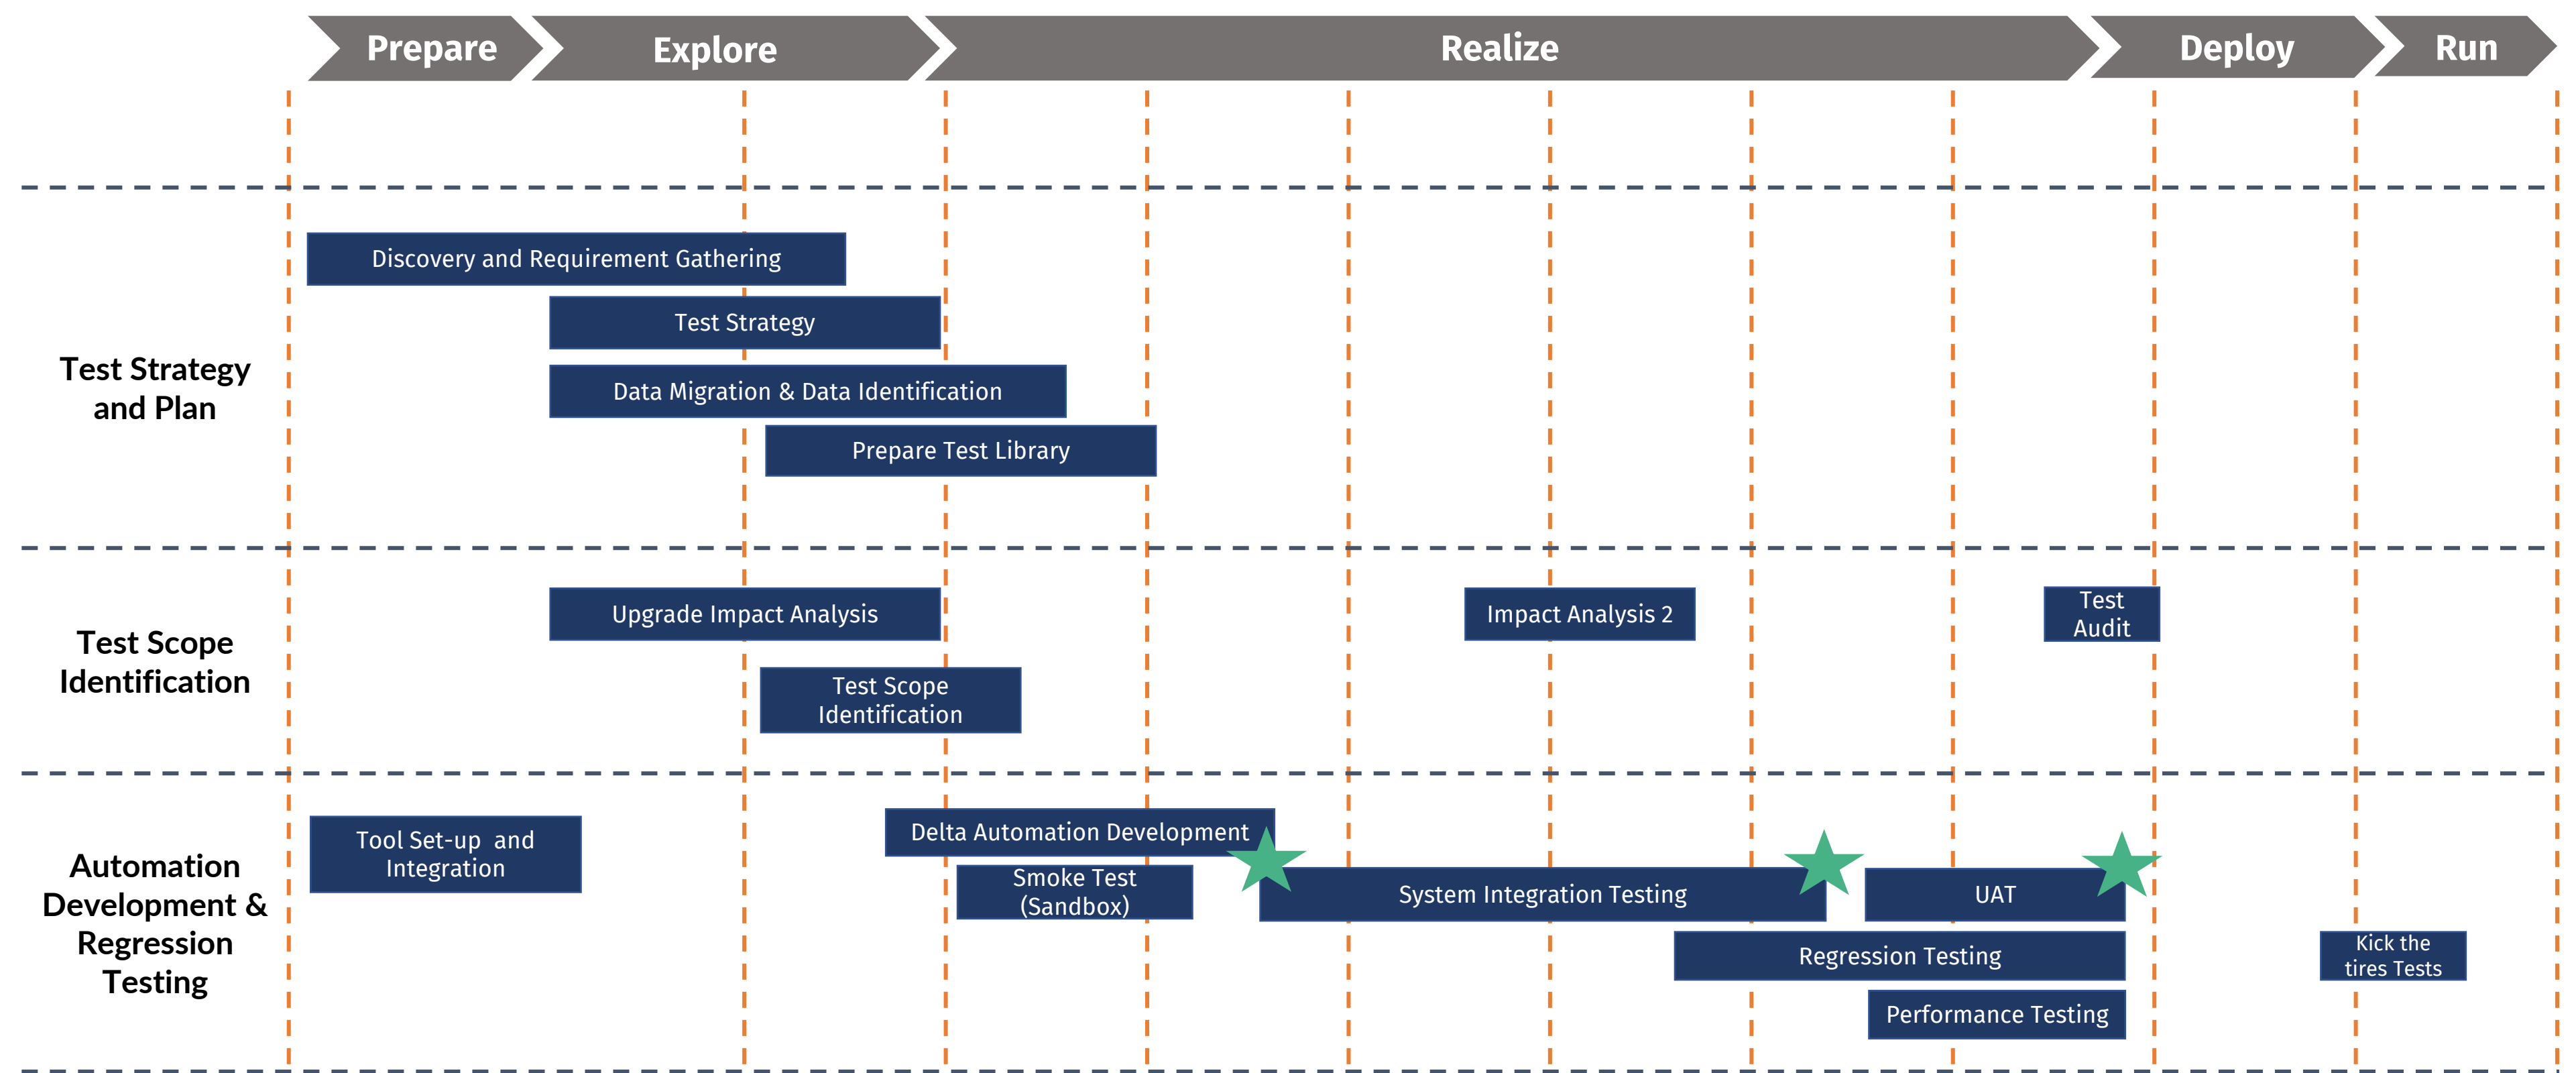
Prepare

Explore

Realize

Deploy

Run

Test Strategy and Plan

Discovery and Requirement Gathering

Test Strategy

Data Migration & Data Identification

Prepare Test Library

Test Scope Identification

Upgrade Impact Analysis

Test Scope Identification

Impact Analysis 2

Test Audit

Automation Development & Regression Testing

Tool Set-up and Integration

Delta Automation Development

Smoke Test (Sandbox)

System Integration Testing

UAT

Regression Testing

Performance Testing

Kick the tires Tests